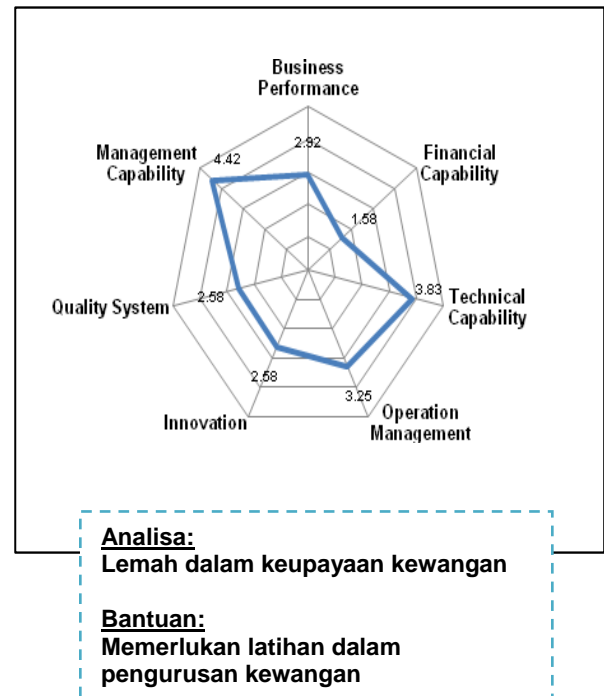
Business Performance

2.92

Financial Capability

1.58

Technical Capability

3.83

Operation Management

3.25

2.58

Innovation

Quality System

2.58

Management Capability

4.42

Analisa:
Lemah dalam keupayaan kewangan

Bantuan:
Memerlukan latihan dalam pengurusan kewangan